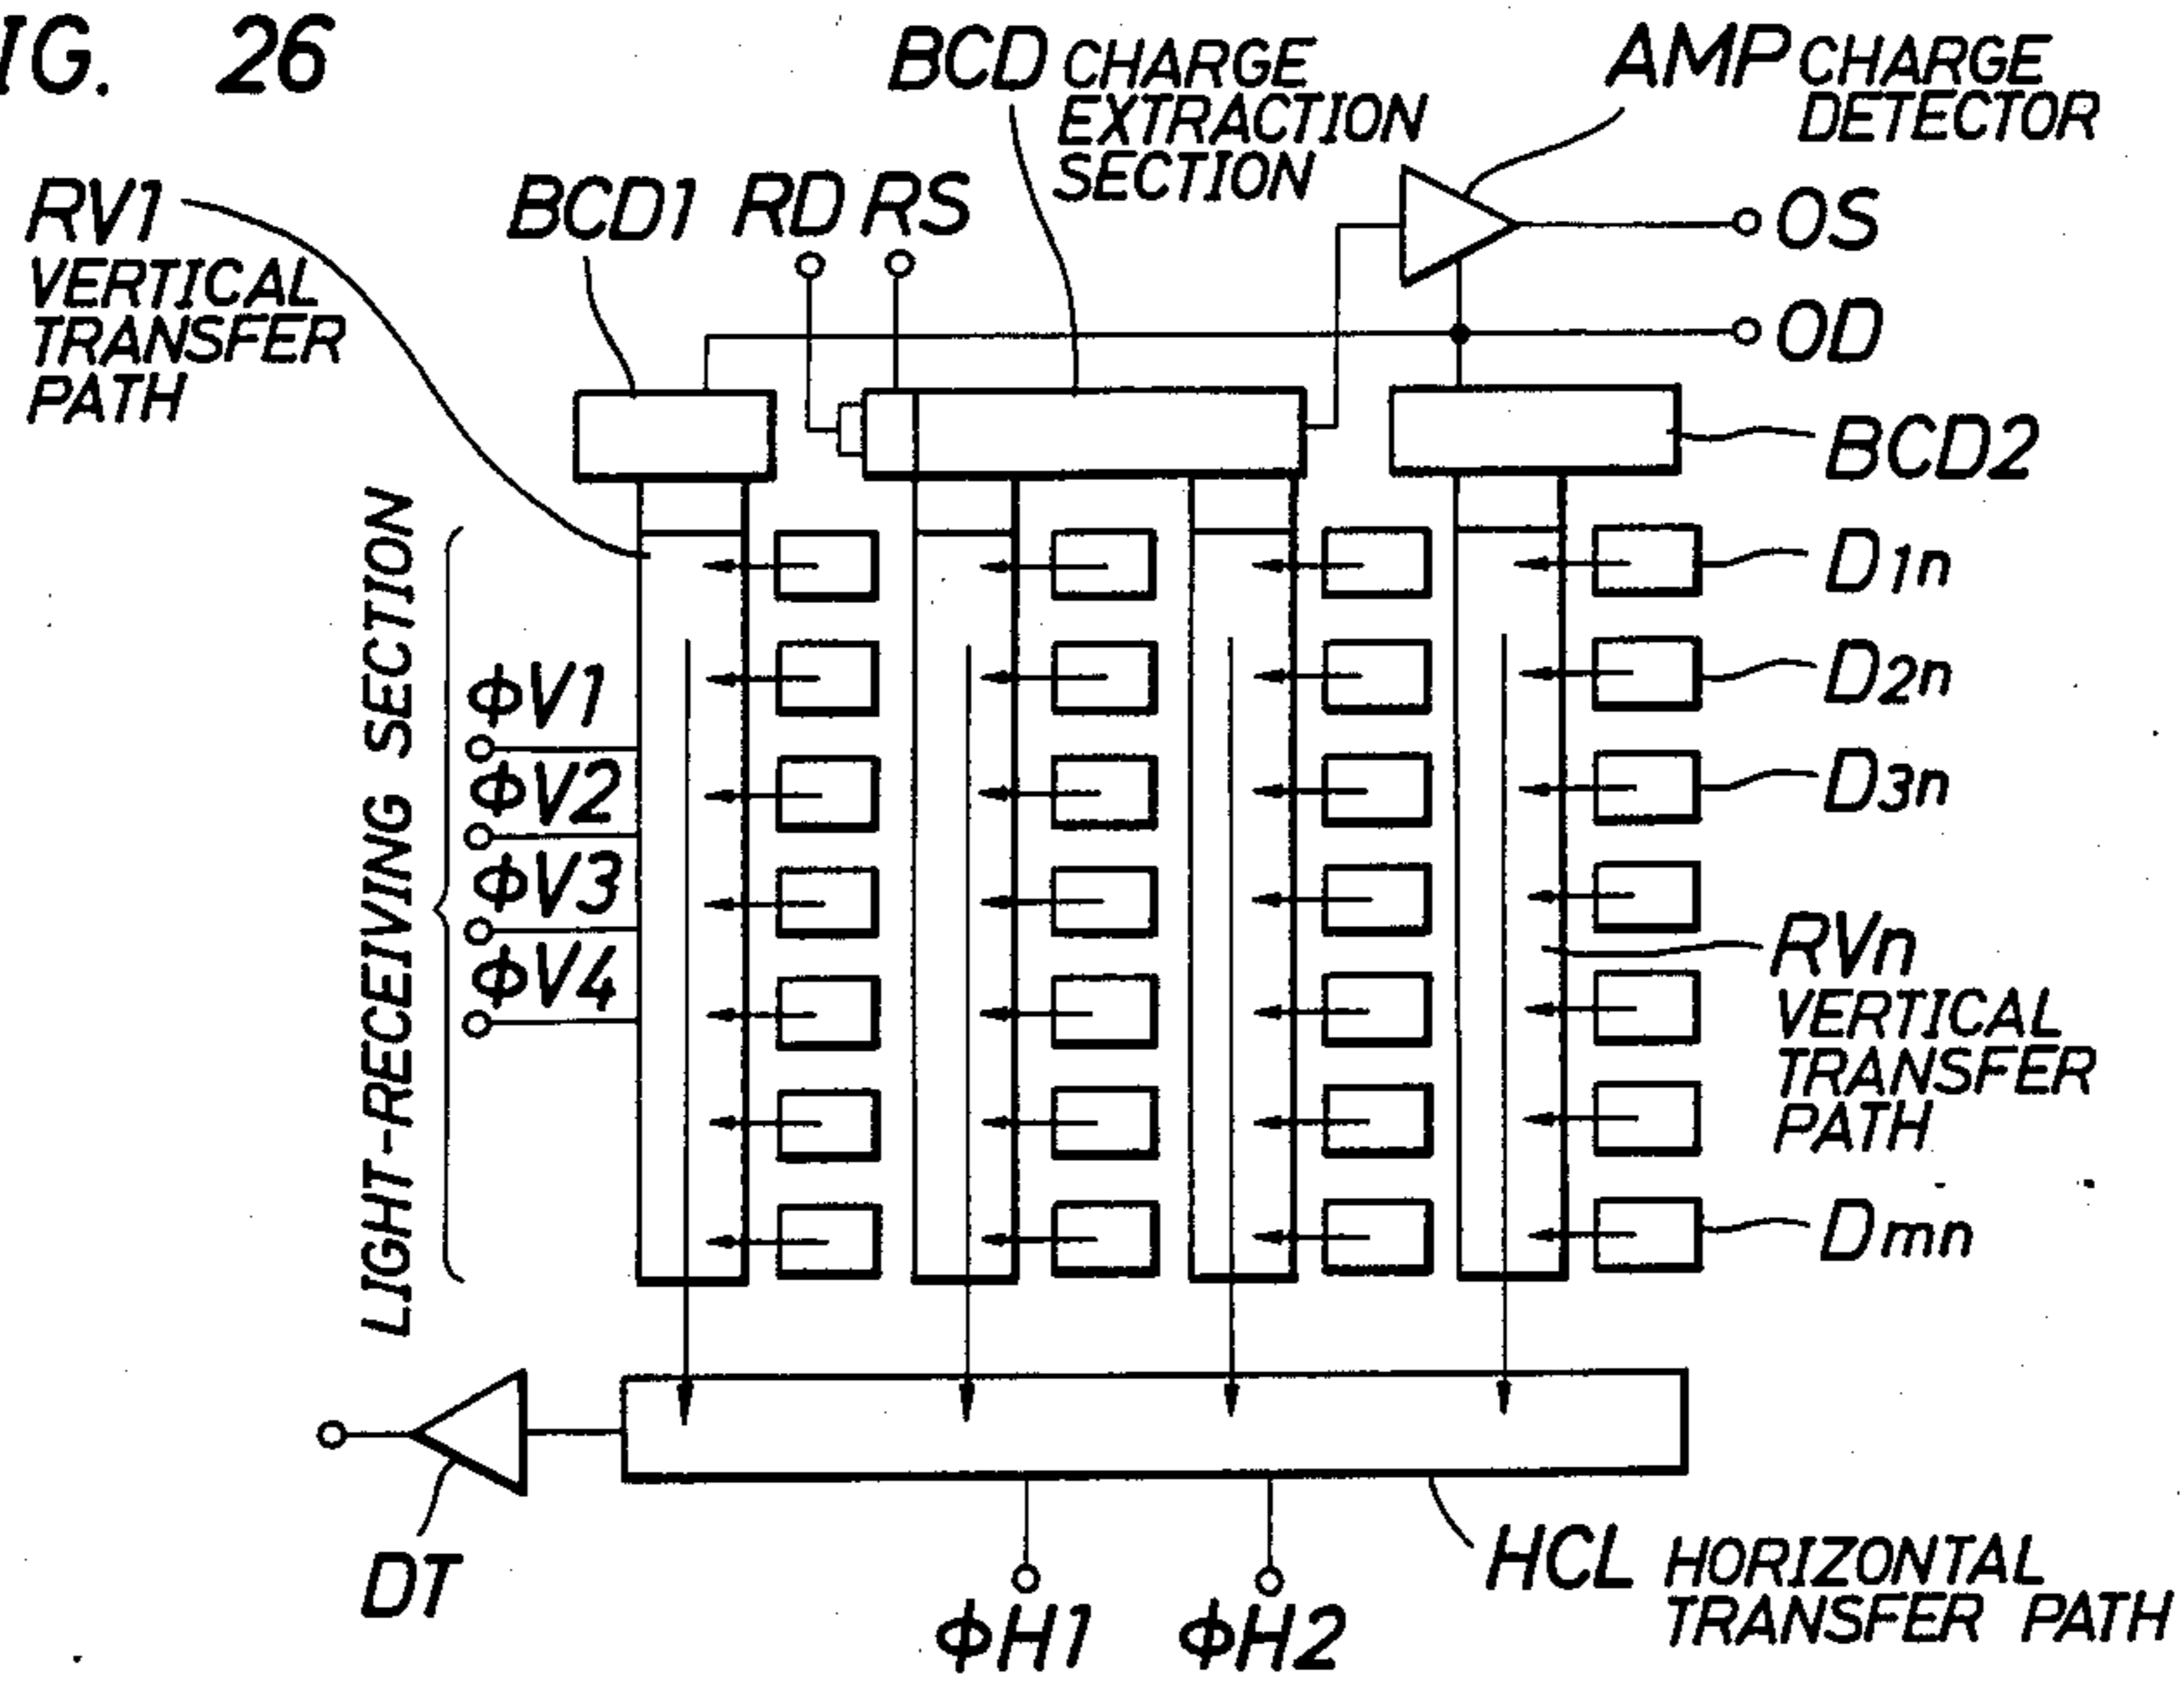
IG. 26

BCD CHARGE EXTRACTION SECTION

AMP CHARGE DETECTOR

RV1 VERTICAL TRANSFER PATH

BCD1 RD RS

OS

OD

BCD2

$D_{1n}$

$D_{2n}$

$D_{3n}$

RVn VERTICAL TRANSFER PATH

$D_{mn}$

LIGHT-RECEIVING SECTION

ΦV1
ΦV2
ΦV3
ΦV4

DT

ΦH1 ΦH2

HCL HORIZONTAL TRANSFER PATH